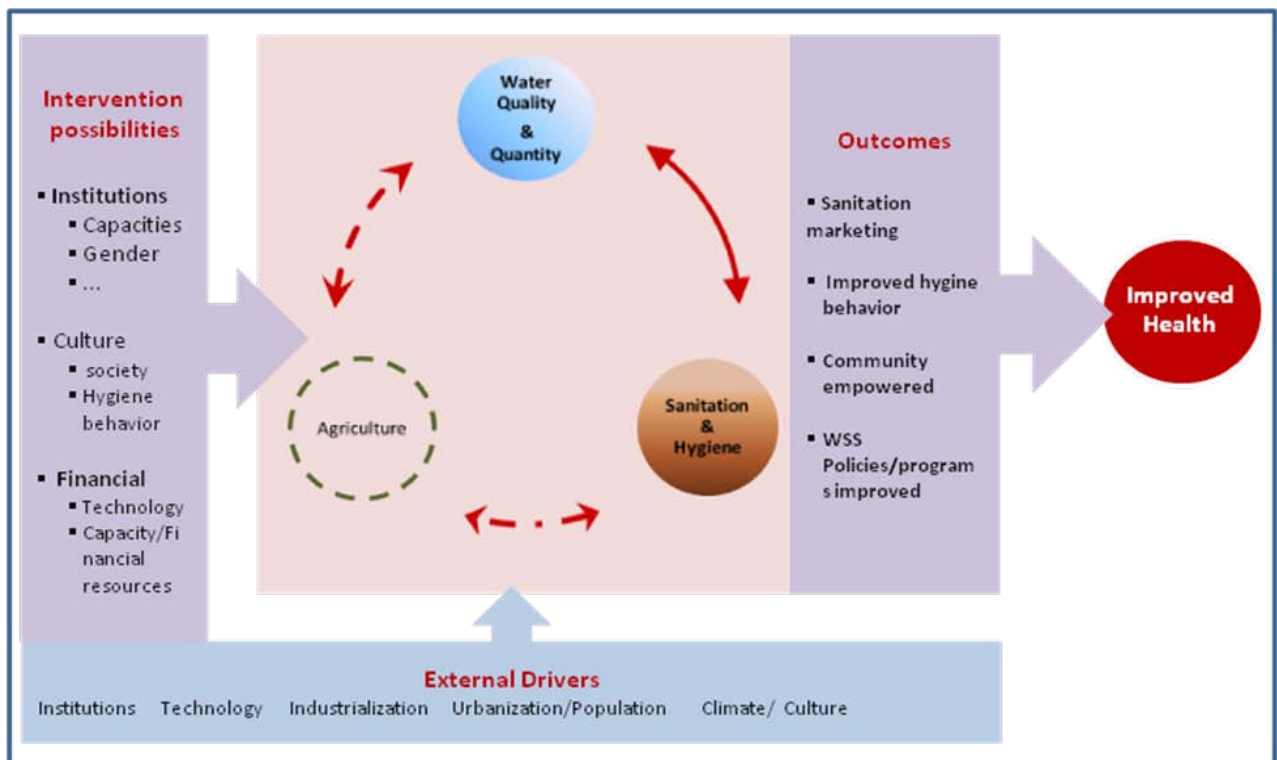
Intervention possibilities

- Institutions
  - Capacities
  - Gender
  - ...
- Culture
  - society
  - Hygiene behavior
- Financial
  - Technology
  - Capacity/Financial resources

Water Quality & Quantity

Agriculture

Sanitation & Hygiene

Outcomes

- Sanitation marketing
- Improved hygine behavior
- Community empowered
- WSS Policies/programs improved

Improved Health

External Drivers

Institutions Technology Industrialization Urbanization/Population Climate/ Culture